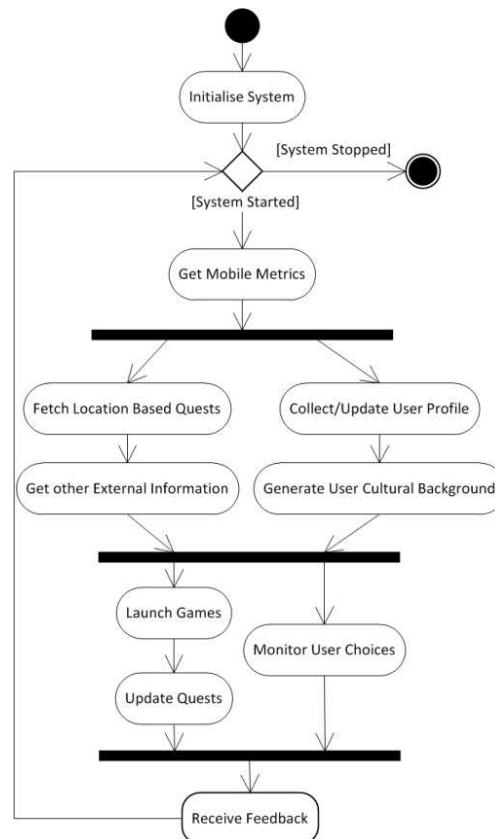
Initialise System

[System Stopped]

[System Started]

Get Mobile Metrics

Fetch Location Based Quests

Collect/Update User Profile

Get other External Information

Generate User Cultural Background

Launch Games

Monitor User Choices

Update Quests

Receive Feedback